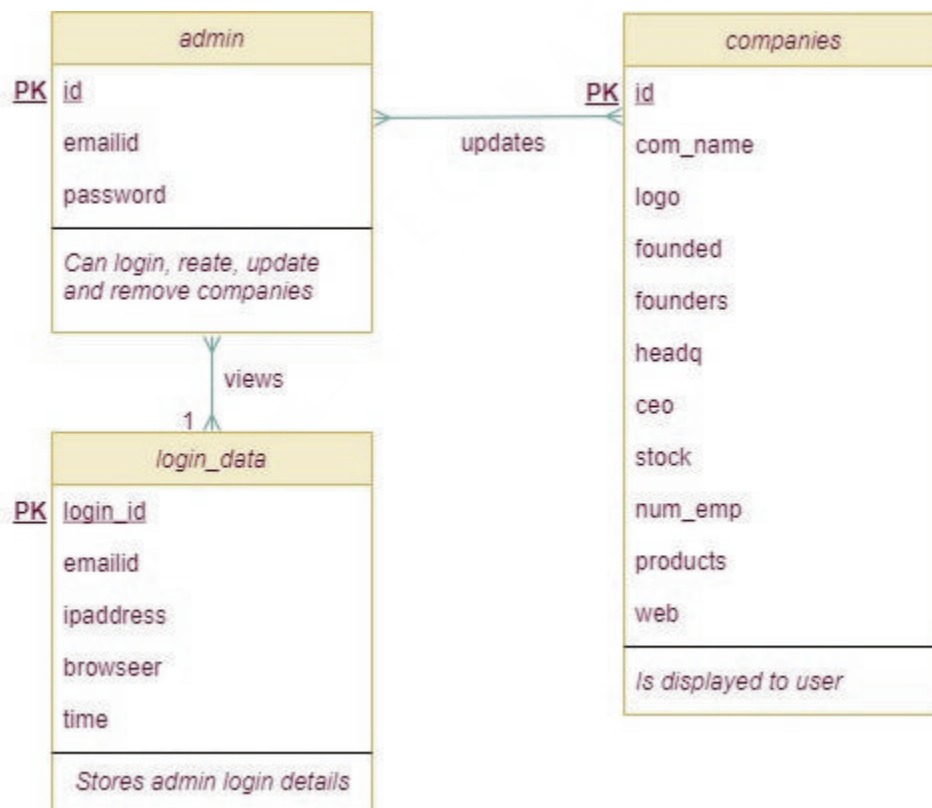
admin

PK id

emailid

password

Can login, reate, update and remove companies

updates

companies

PK id

com_name

logo

founded

founders

headq

ceo

stock

num_emp

products

web

Is displayed to user

views

1

login_data

PK login_id

emailid

ipaddress

browseer

time

Stores admin login details